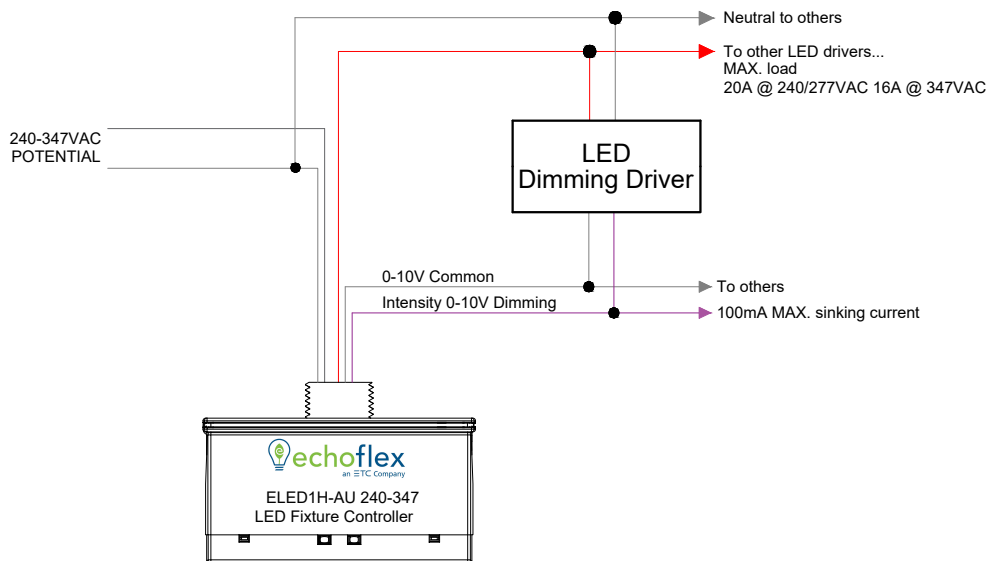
Neutral to others

To other LED drivers...
MAX. load
20A @ 240/277VAC 16A @ 347VAC

240-347VAC
POTENTIAL

LED
Dimming Driver

0-10V Common

To others

Intensity 0-10V Dimming

100mA MAX. sinking current

echoflex
an ETC Company

ELED1H-AU 240-347
LED Fixture Controller